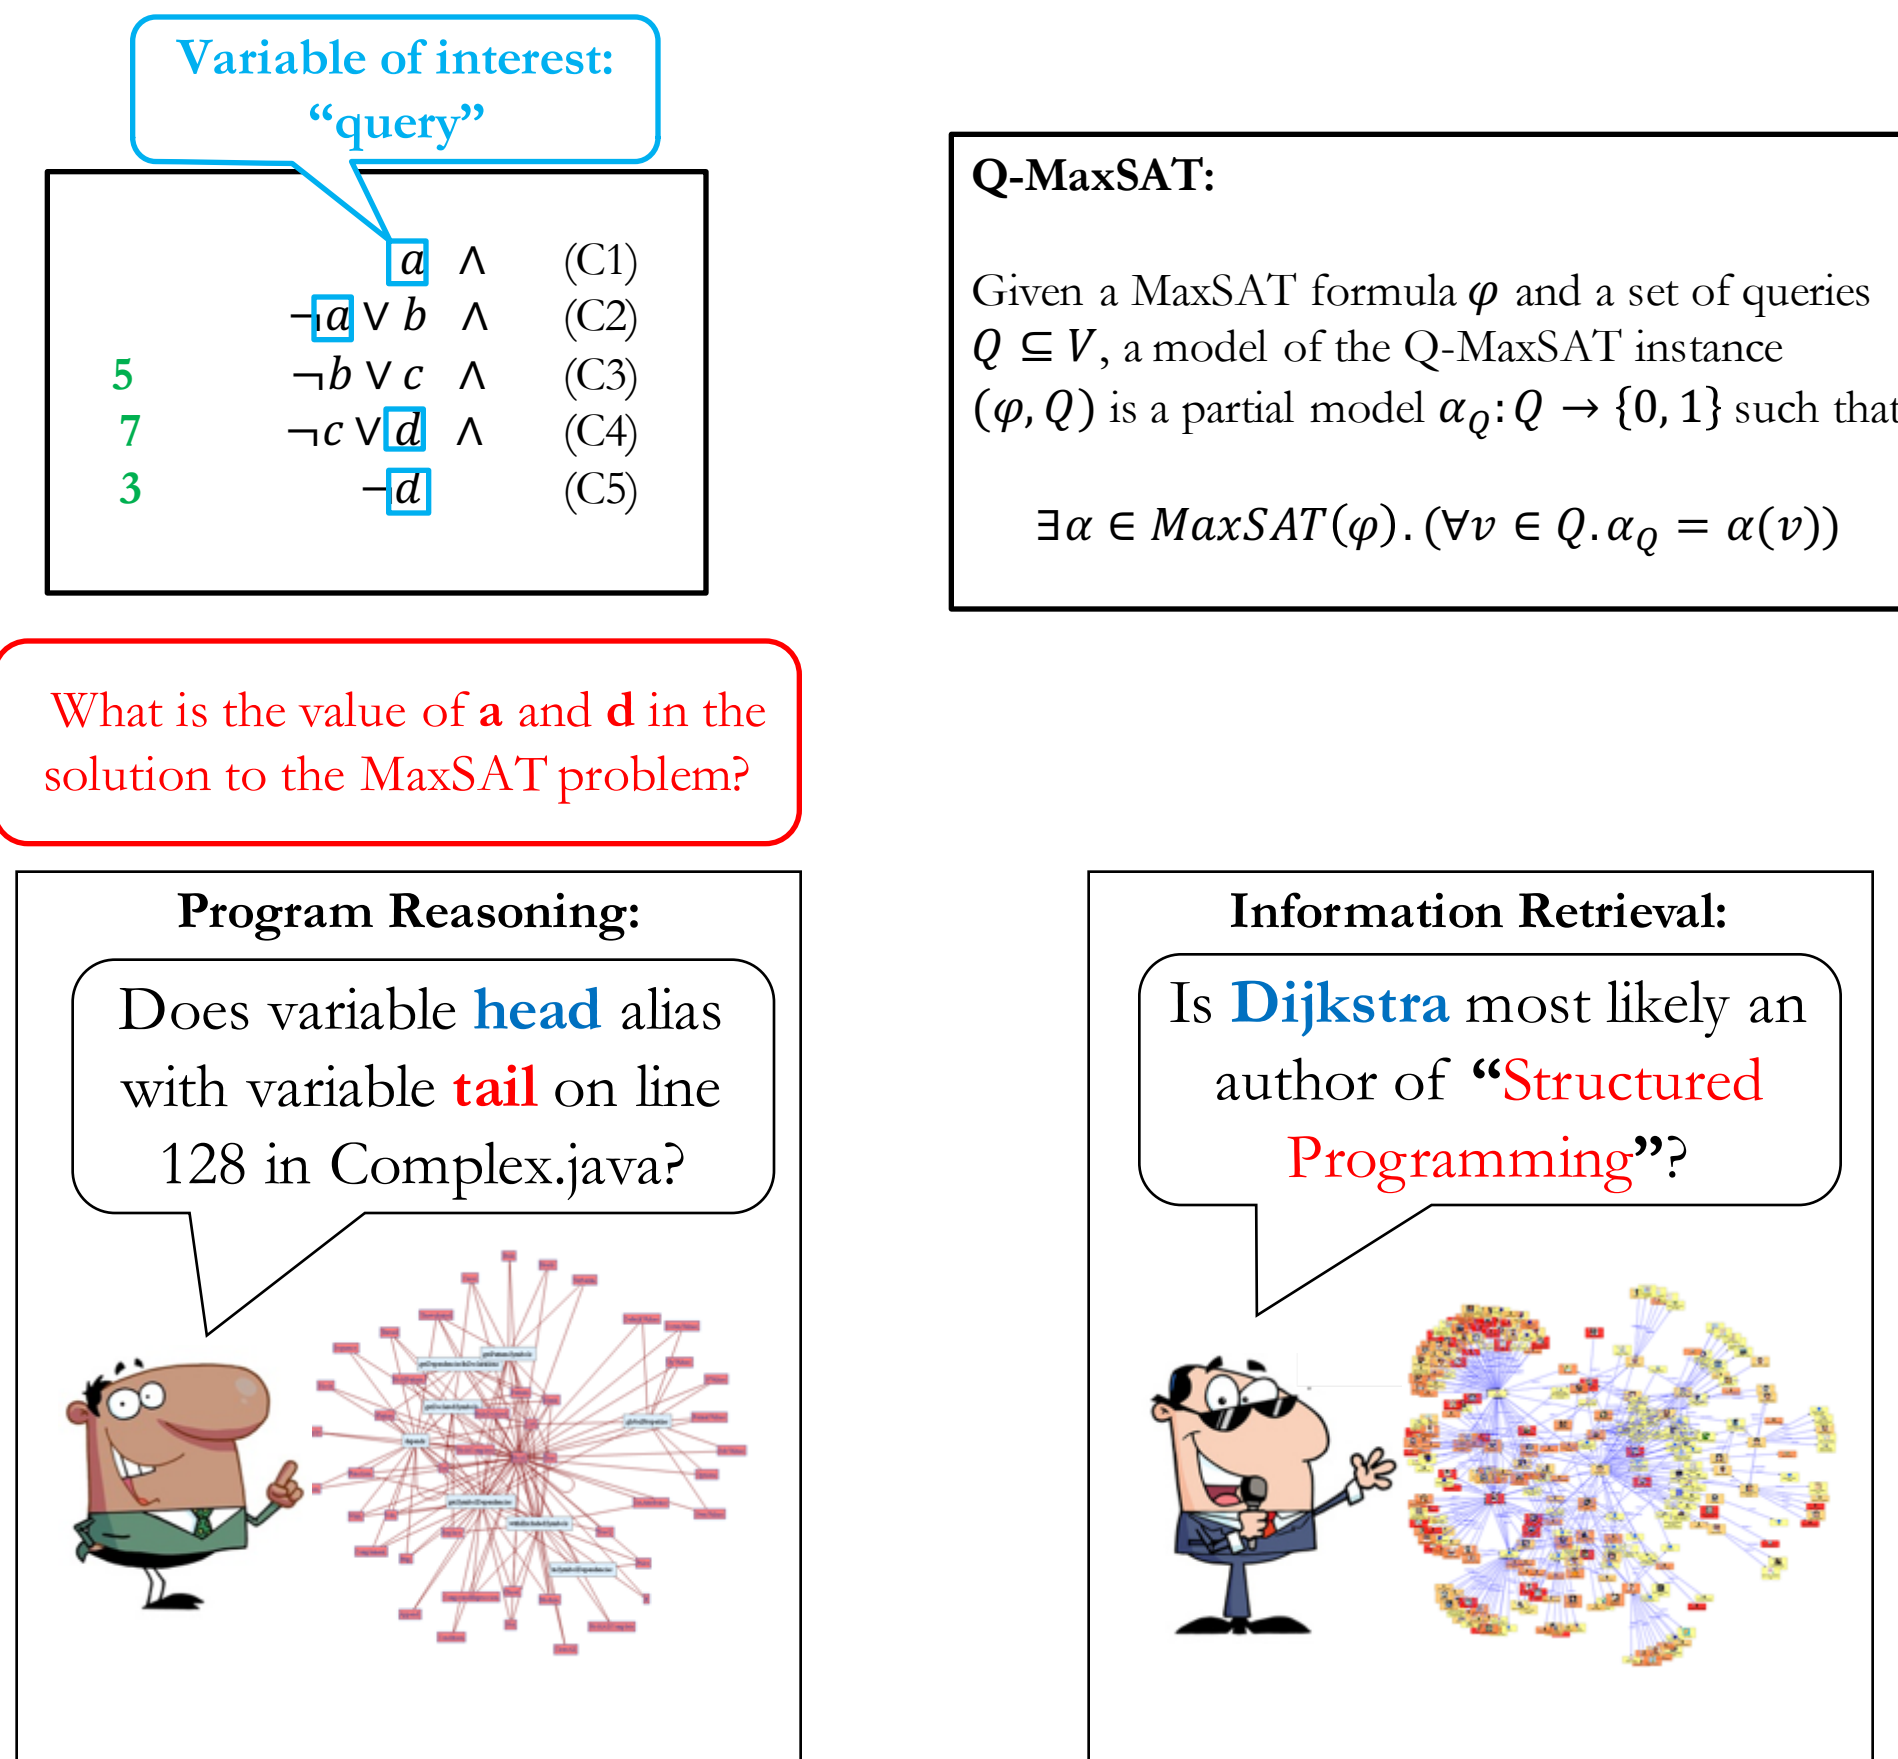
Variable of interest: “query”

| | | |
|---|---|---|
| | $a$ $\wedge$ | (C1) |
| | $\neg a \vee b$ $\wedge$ | (C2) |
| 5 | $\neg b \vee c$ $\wedge$ | (C3) |
| 7 | $\neg c \vee d$ $\wedge$ | (C4) |
| 3 | $\neg d$ | (C5) |

Q-MaxSAT:

Given a MaxSAT formula $\varphi$ and a set of queries $Q \subseteq V$, a model of the Q-MaxSAT instance $(\varphi, Q)$ is a partial model $\alpha_Q : Q \rightarrow \{0, 1\}$ such that

$\exists \alpha \in MaxSAT(\varphi).(\forall v \in Q.\alpha_Q = \alpha(v))$

What is the value of a and d in the solution to the MaxSAT problem?

Program Reasoning:

Does variable head alias with variable tail on line 128 in Complex.java?

Information Retrieval:

Is Dijkstra most likely an author of “Structured Programming”?